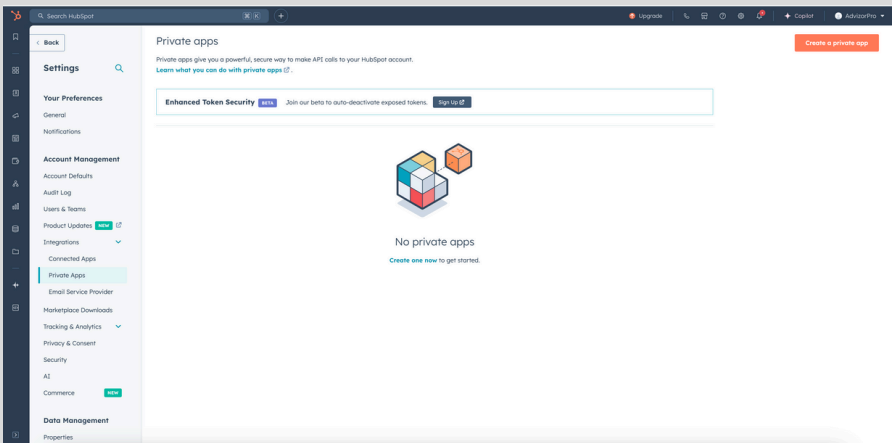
Search HubSpot

⌘ K

Upgrade

Copilot

AdvizorPro

< Back

Settings

Your Preferences

General

Notifications

Account Management

Account Defaults

Audit Log

Users & Teams

Product Updates NEW

Integrations

Connected Apps

Private Apps

Email Service Provider

Marketplace Downloads

Tracking & Analytics

Privacy & Consent

Security

AI

Commerce NEW

Data Management

Properties

Private apps

Private apps give you a powerful, secure way to make API calls to your HubSpot account.

Learn what you can do with private apps .

Create a private app

Enhanced Token Security BETA Join our beta to auto-deactivate exposed tokens. Sign Up

No private apps

Create one now to get started.